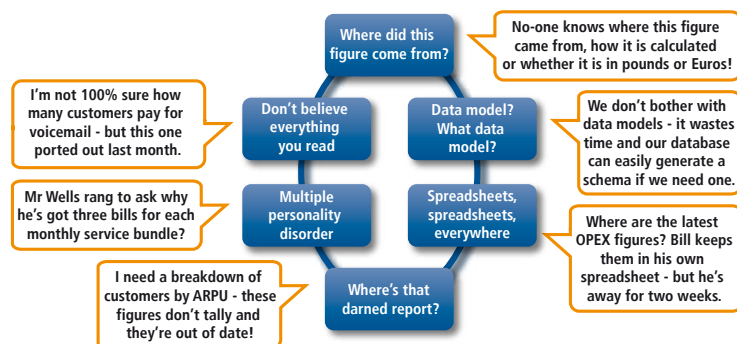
Where did this figure come from?

No-one knows where this figure came from, how it is calculated or whether it is in pounds or Euros!

Don't believe everything you read

I'm not 100% sure how many customers pay for voicemail - but this one ported out last month.

Data model? What data model?

We don't bother with data models - it wastes time and our database can easily generate a schema if we need one.

Multiple personality disorder

Mr Wells rang to ask why he's got three bills for each monthly service bundle?

Spreadsheets, spreadsheets, everywhere

Where are the latest OPEX figures? Bill keeps them in his own spreadsheet - but he's away for two weeks.

Where's that darned report?

I need a breakdown of customers by ARPU - these figures don't tally and they're out of date!